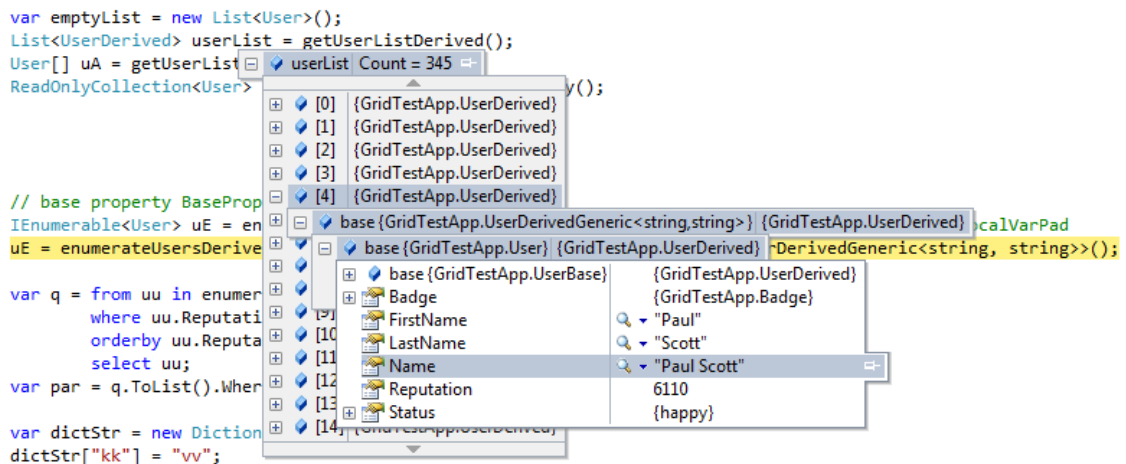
var emptyList = new List<User>();
List<UserDerived> userList = getUserListDerived();
User[] uA = getUserList
ReadOnlyCollection<User> y();

userList Count = 345

[0] {GridTestApp.UserDerived}
[1] {GridTestApp.UserDerived}
[2] {GridTestApp.UserDerived}
[3] {GridTestApp.UserDerived}
[4] {GridTestApp.UserDerived}

// base property BaseProp
IEnumerable<User> uE = en ocalVarPad
uE = enumerateUsersDerive DerivedGeneric<string, string>>();

base {GridTestApp.UserDerivedGeneric<string,string>} {GridTestApp.UserDerived}
base {GridTestApp.User} {GridTestApp.UserDerived}

| | |
|---|---|
| base {GridTestApp.UserBase} | {GridTestApp.UserDerived} |
| Badge | {GridTestApp.Badge} |
| FirstName | "Paul" |
| LastName | "Scott" |
| Name | "Paul Scott" |
| Reputation | 6110 |
| Status | {happy} |

var q = from uu in enumer
where uu.Reputati
orderby uu.Reputa
select uu;
var par = q.ToList().Wher

[9]
[10
[11
[12
[13
[14] {GridTestApp.UserDerived}

var dictStr = new Diction
dictStr["kk"] = "vv";